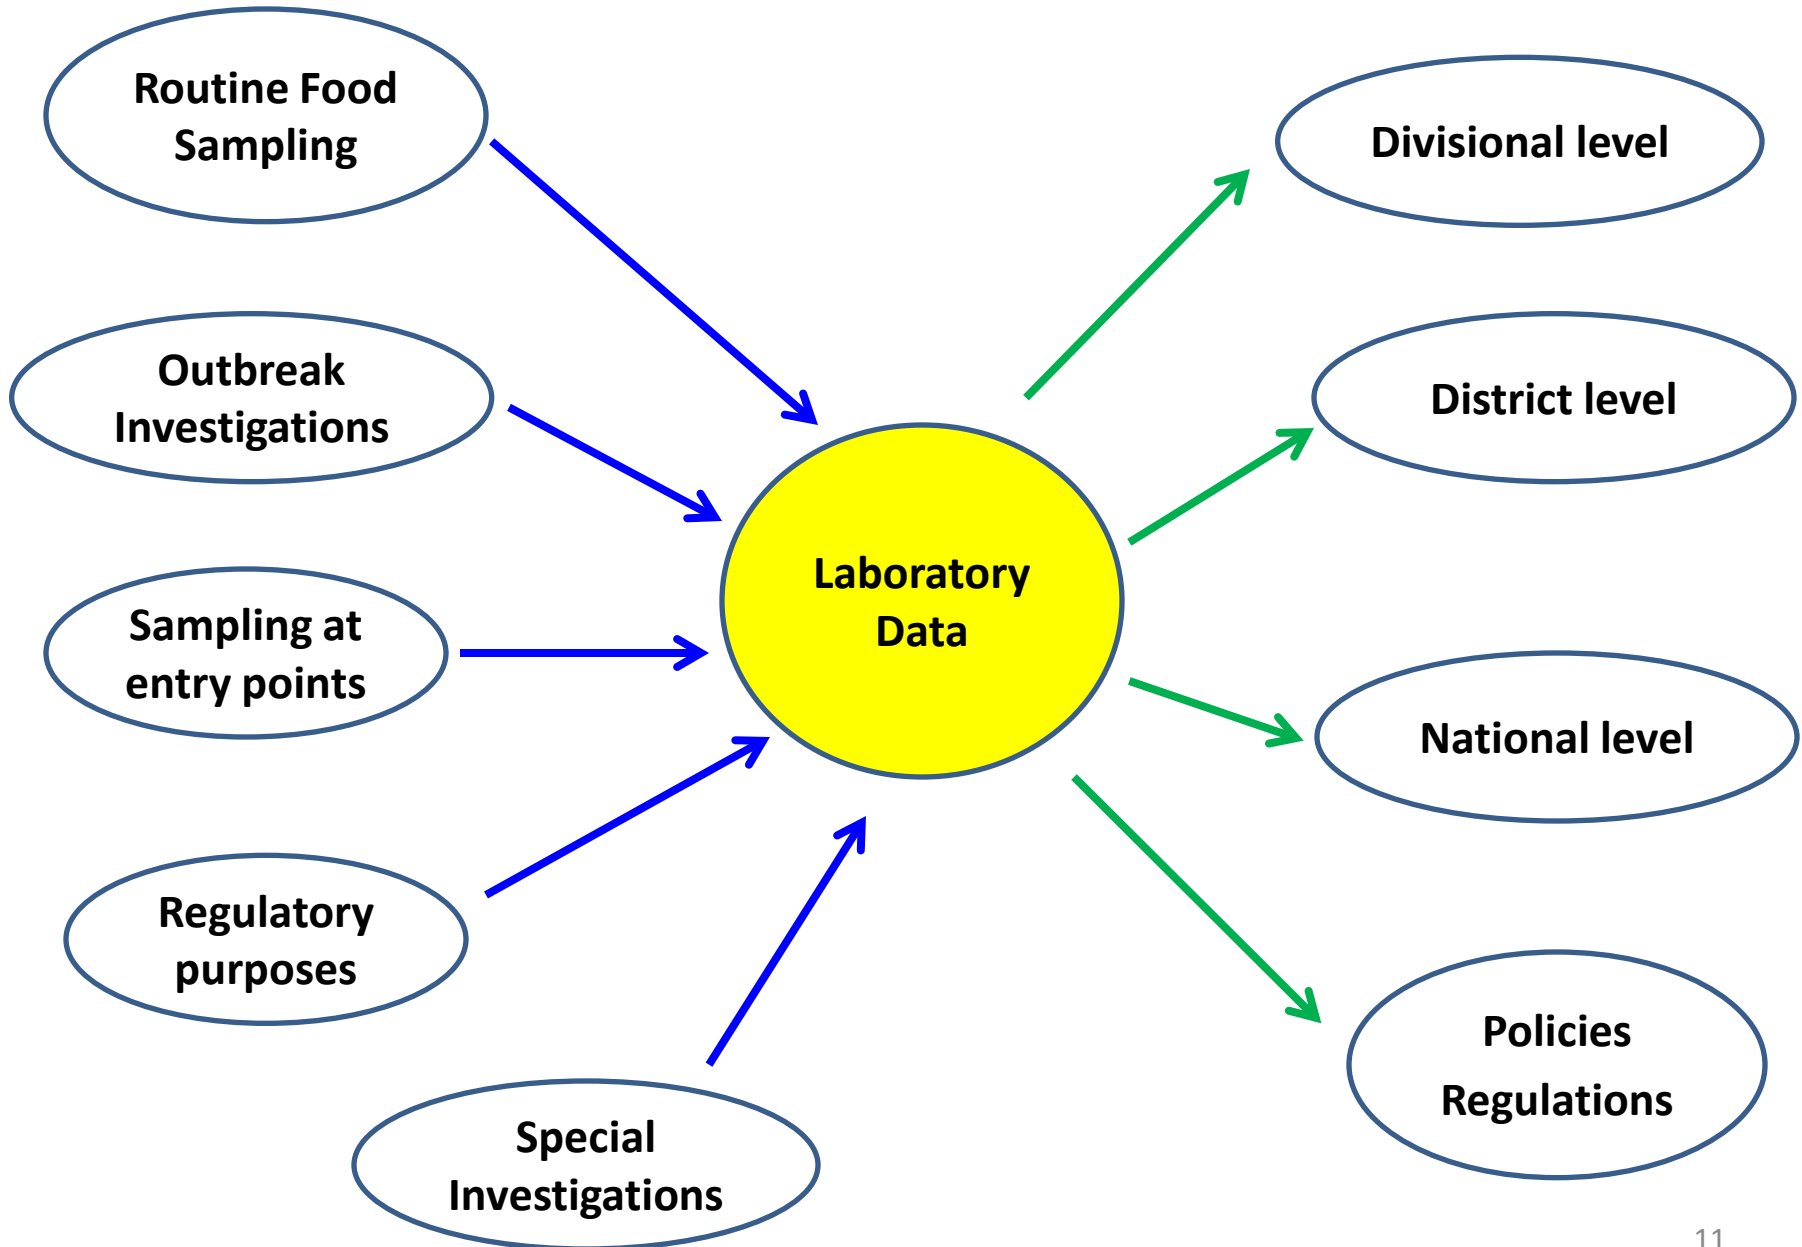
Routine Food Sampling

Outbreak Investigations

Sampling at entry points

Regulatory purposes

Special Investigations

Laboratory Data

Divisional level

District level

National level

Policies

Regulations

11